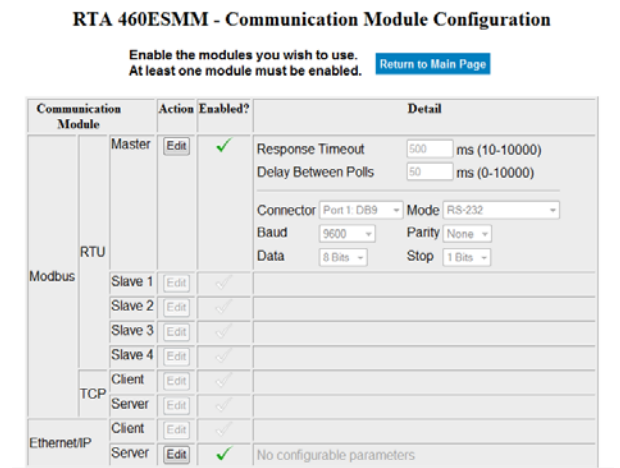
RTA 460ESMM - Communication Module Configuration

Enable the modules you wish to use.
At least one module must be enabled.

Return to Main Page

| Communication Module | | | Action | Enabled? | Detail |
|---|---|---|---|---|---|
| Modbus | RTU | Master | Edit | ✓ | Response Timeout 500 ms (10-10000) Delay Between Polls 50 ms (0-10000) Connector Port 1: DB9 Mode RS-232 Baud 9600 Parity None Data 8 Bits Stop 1 Bits |
| | | Slave 1 | Edit | ✓ | |
| | | Slave 2 | Edit | ✓ | |
| | | Slave 3 | Edit | ✓ | |
| | | Slave 4 | Edit | ✓ | |
| | TCP | Client | Edit | ✓ | |
| | | Server | Edit | ✓ | |
| Ethernet/IP | | Client | Edit | ✓ | |
| | | Server | Edit | ✓ | No configurable parameters |